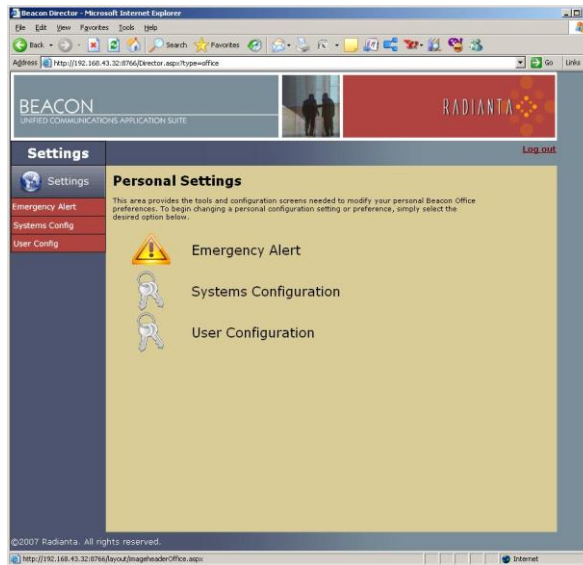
Beacon Director - Microsoft Internet Explorer

File Edit View Favorites Tools Help

Back Search Favorites

Address http://192.168.43.32:8766/Director.aspx?type=office

Go Links

BEACON
UNIFIED COMMUNICATIONS APPLICATION SUITE

RADIANTA

Settings

Log out

Settings

Emergency Alert
Systems Config
User Config

Personal Settings

This area provides the tools and configuration screens needed to modify your personal Beacon Office preferences. To begin changing a personal configuration setting or preference, simply select the desired option below.

Emergency Alert

Systems Configuration

User Configuration

©2007 Radianta. All rights reserved.

http://192.168.43.32:8766/layout/imageheaderOffice.aspx

Internet